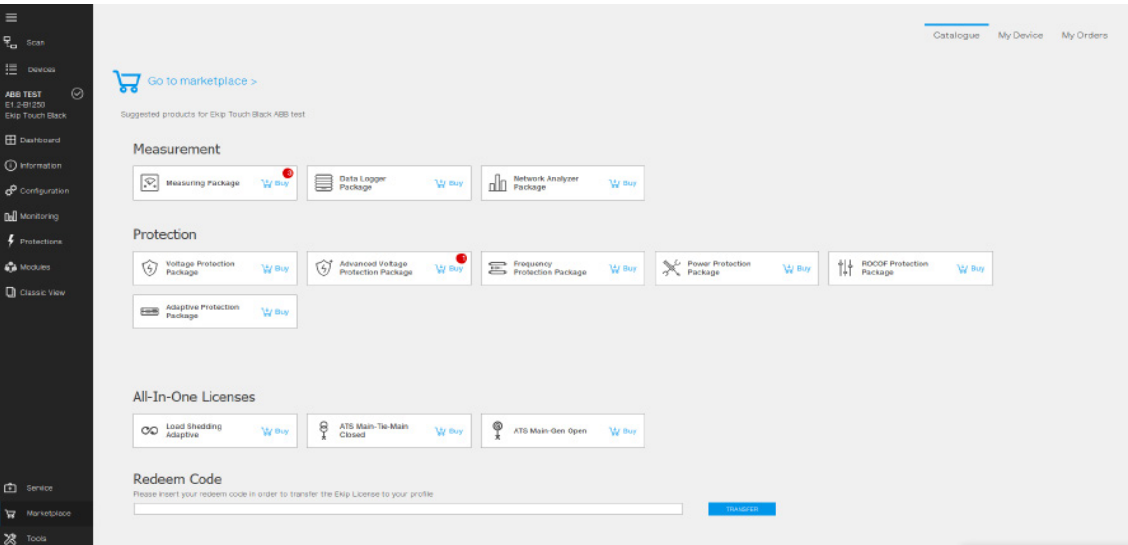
Scan

Devices

ABB TEST
E1.2-B1250
Ekip Touch Black

Dashboard

Information

Configuration

Monitoring

Protections

Modules

Classic View

Service

Marketplace

Tools

Catalogue My Device My Orders

Go to marketplace >

Suggested products for Ekip Touch Black ABB test

Measurement

Measuring Package Buy

Data Logger Package Buy

Network Analyzer Package Buy

Protection

Voltage Protection Package Buy

Advanced Voltage Protection Package Buy

Frequency Protection Package Buy

Power Protection Package Buy

ROCOF Protection Package Buy

Adaptive Protection Package Buy

All-In-One Licenses

Load Shedding Adaptive Buy

ATS Main-Tie-Main Closed Buy

ATS Main-Gen Open Buy

Redeem Code

Please insert your redeem code in order to transfer the Ekip License to your profile

TRANSFER